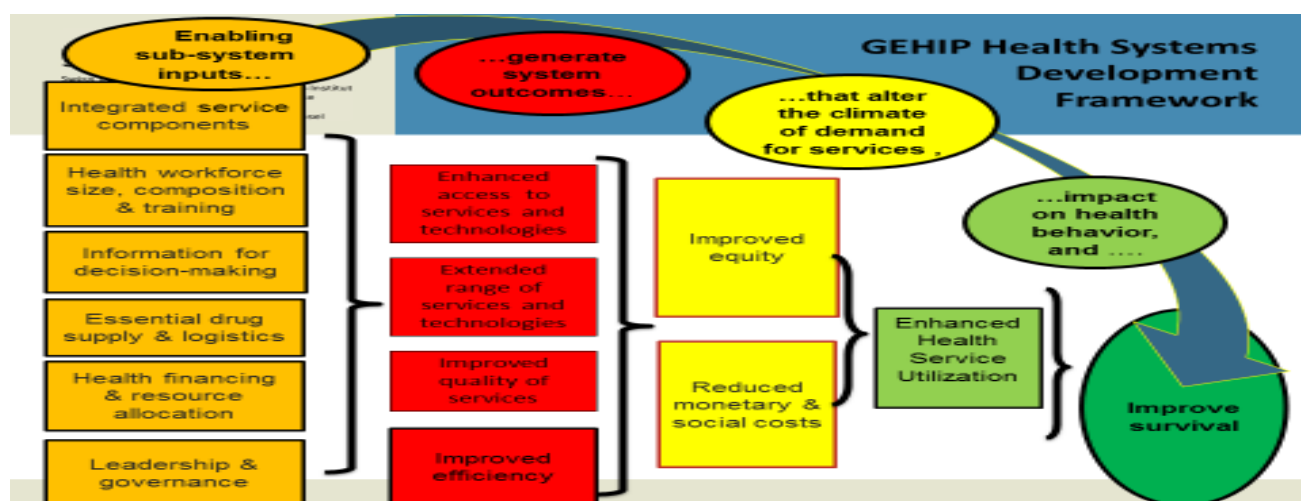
GEHIP Health Systems Development Framework

Enabling sub-system inputs…

…generate system outcomes…

…that alter the climate of demand for services ,

…impact on health behavior, and ….

Integrated service components

Health workforce size, composition & training

Information for decision-making

Essential drug supply & logistics

Health financing & resource allocation

Leadership & governance

Enhanced access to services and technologies

Extended range of services and technologies

Improved quality of services

Improved efficiency

Improved equity

Reduced monetary & social costs

Enhanced Health Service Utilization

Improve survival